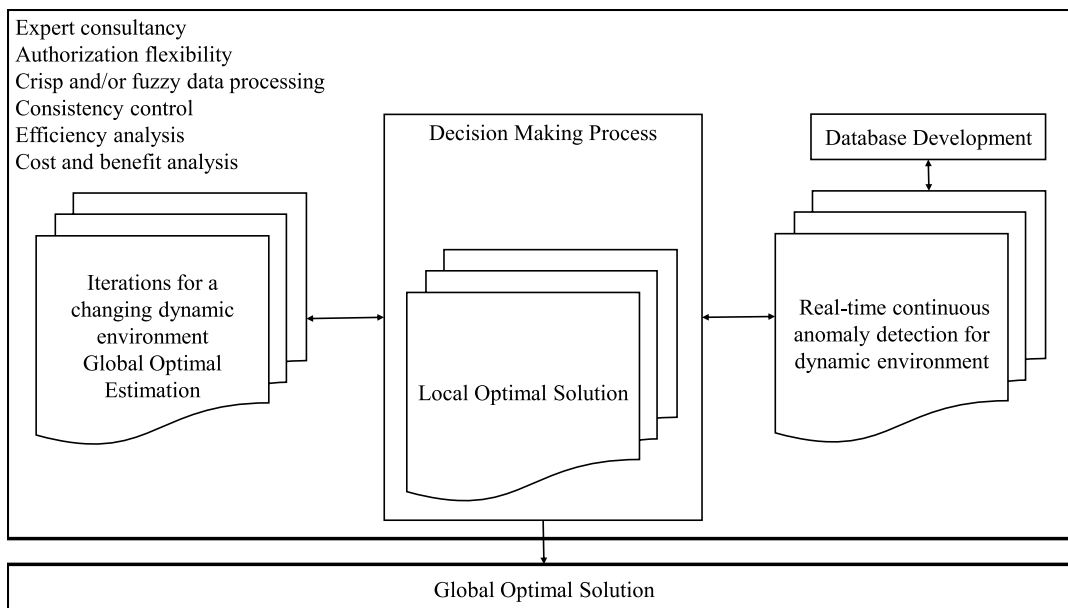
Expert consultancy
Authorization flexibility
Crisp and/or fuzzy data processing
Consistency control
Efficiency analysis
Cost and benefit analysis

Decision Making Process

Database Development

Iterations for a changing dynamic environment Global Optimal Estimation

Local Optimal Solution

Real-time continuous anomaly detection for dynamic environment

Global Optimal Solution